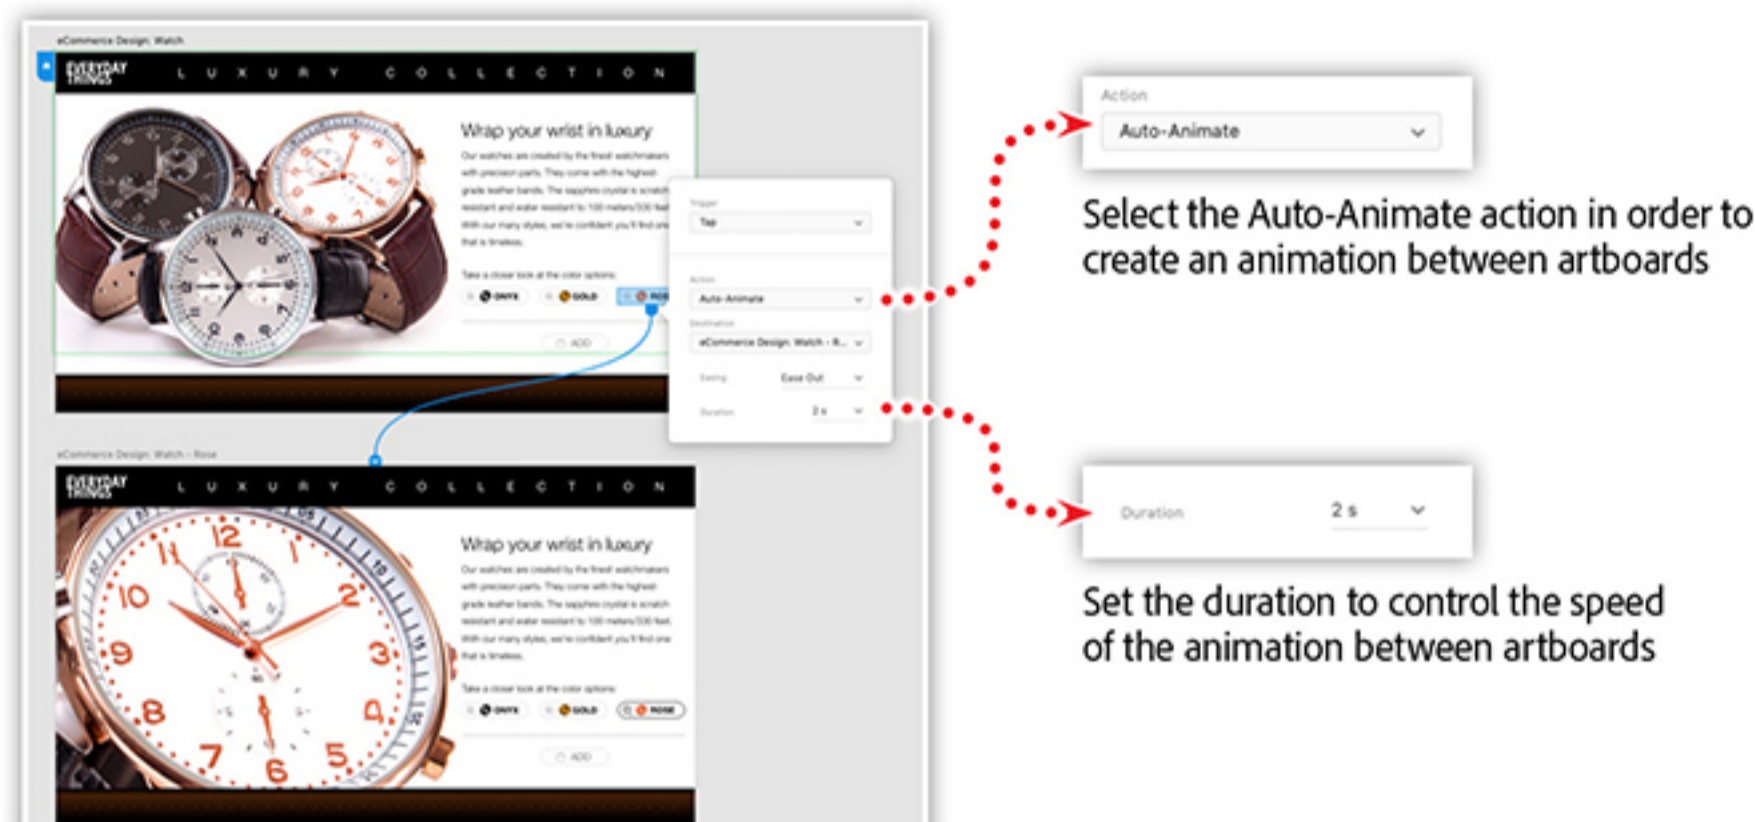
eCommerce Design: Watch

EVERYDAY THINGS LUXURY COLLECTION

Wrap your wrist in luxury

Our watches are created by the finest watchmakers with precision parts. They come with the highest grade leather bands. The sapphire crystal is scratch resistant and water resistant to 100 meters/330 feet. With our many styles, we're confident you'll find one that is timeless.

Take a closer look at the color options:

ONYX GOLD ROSE

ADD

Trigger
Tap

Action
Auto-Animate

Destination
eCommerce Design: Watch - R...

Easing Ease Out

Duration 2 s

eCommerce Design: Watch - Rose

EVERYDAY THINGS LUXURY COLLECTION

Wrap your wrist in luxury

Our watches are created by the finest watchmakers with precision parts. They come with the highest grade leather bands. The sapphire crystal is scratch resistant and water resistant to 100 meters/330 feet. With our many styles, we're confident you'll find one that is timeless.

Take a closer look at the color options:

ONYX GOLD ROSE

ADD

Action
Auto-Animate

Select the Auto-Animate action in order to create an animation between artboards

Duration 2 s

Set the duration to control the speed of the animation between artboards